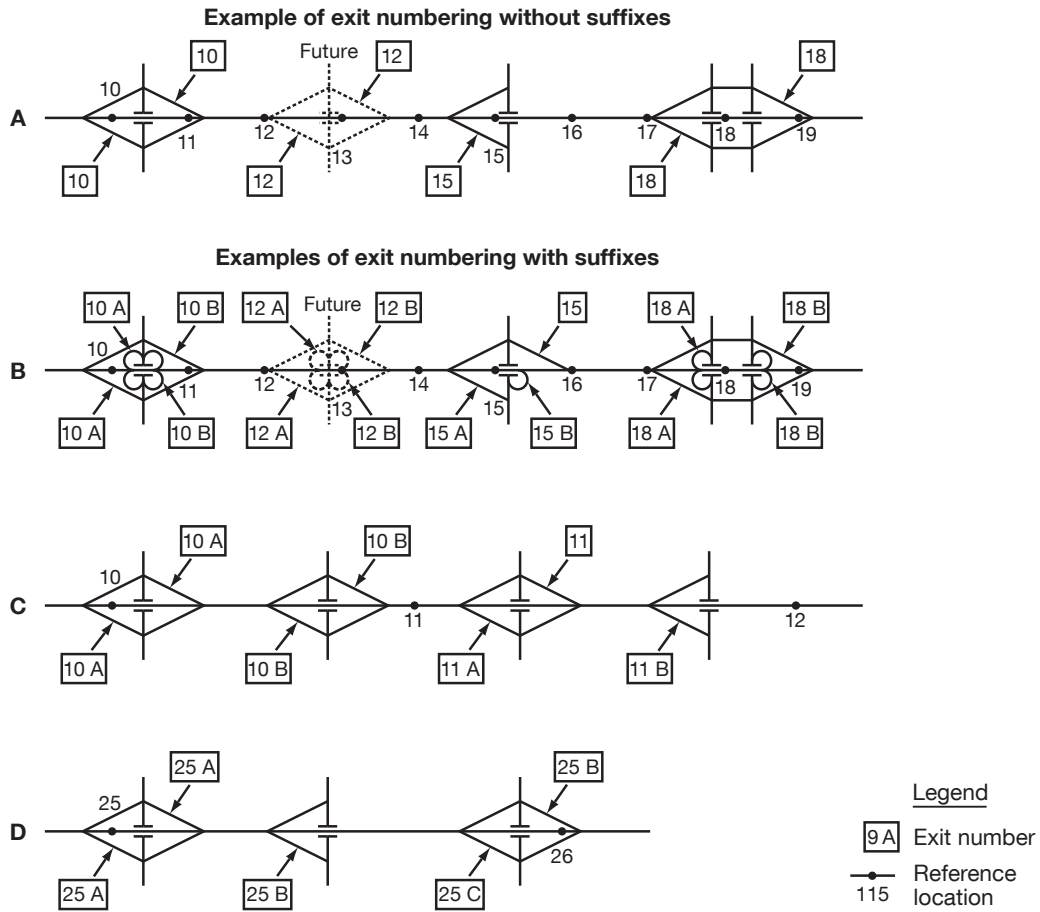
Example of exit numbering without suffixes

A

10
10
11
10
Future
12
12
13
12
14
15
15
16
17
18
18
19
18

Examples of exit numbering with suffixes

B

10 A
10 B
10
11
10 A
10 B
12 A
Future
12 B
12
13
12 A
12 B
14
15
15
16
15 A
15 B
17
18 A
18 B
18
19
18 A
18 B

C

10 A
10
10 A
10 B
11
10 B
11
11 A
11 B
12

D

25 A
25
25 A
25 B
25 B
26
25 C

Legend
9 A Exit number
115 Reference location